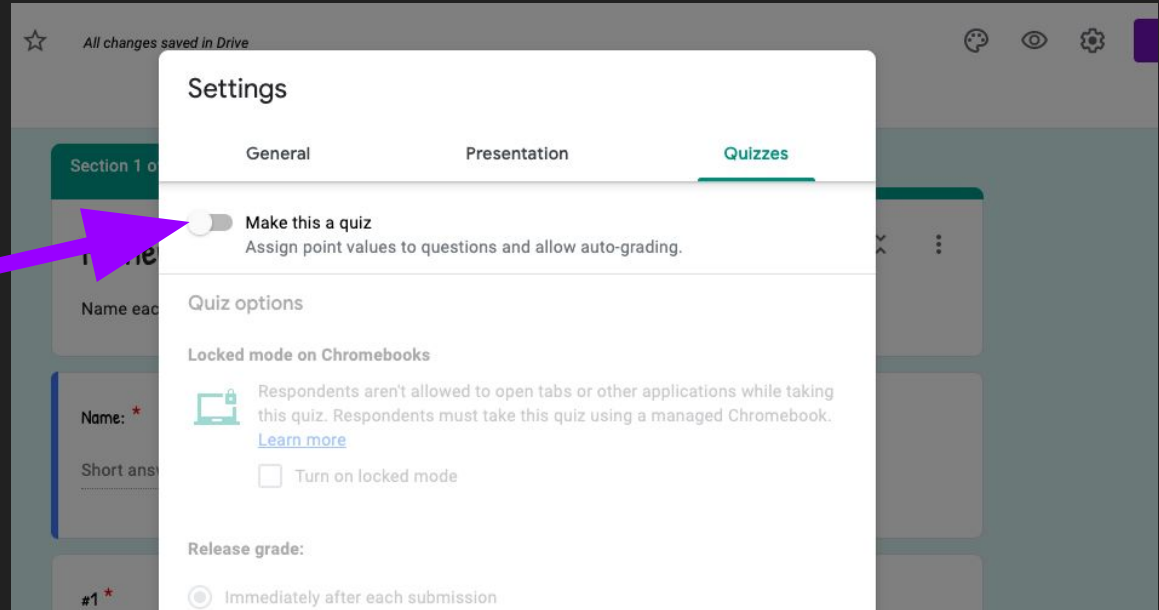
All changes saved in Drive

Section 1 o

Name eac

Name: *

Short ansv

#1 *

Settings

General

Presentation

Quizzes

Make this a quiz
Assign point values to questions and allow auto-grading.

Quiz options

Locked mode on Chromebooks

Respondents aren't allowed to open tabs or other applications while taking this quiz. Respondents must take this quiz using a managed Chromebook. Learn more

Turn on locked mode

Release grade:

Immediately after each submission